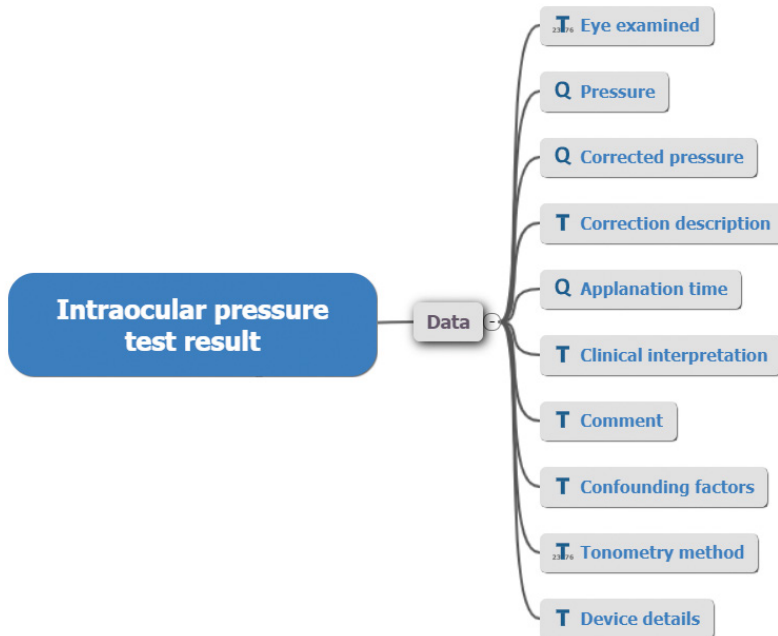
Intraocular pressure test result

Data

T Eye examined

Q Pressure

Q Corrected pressure

T Correction description

Q Applanation time

T Clinical interpretation

T Comment

T Confounding factors

T Tonometry method

T Device details